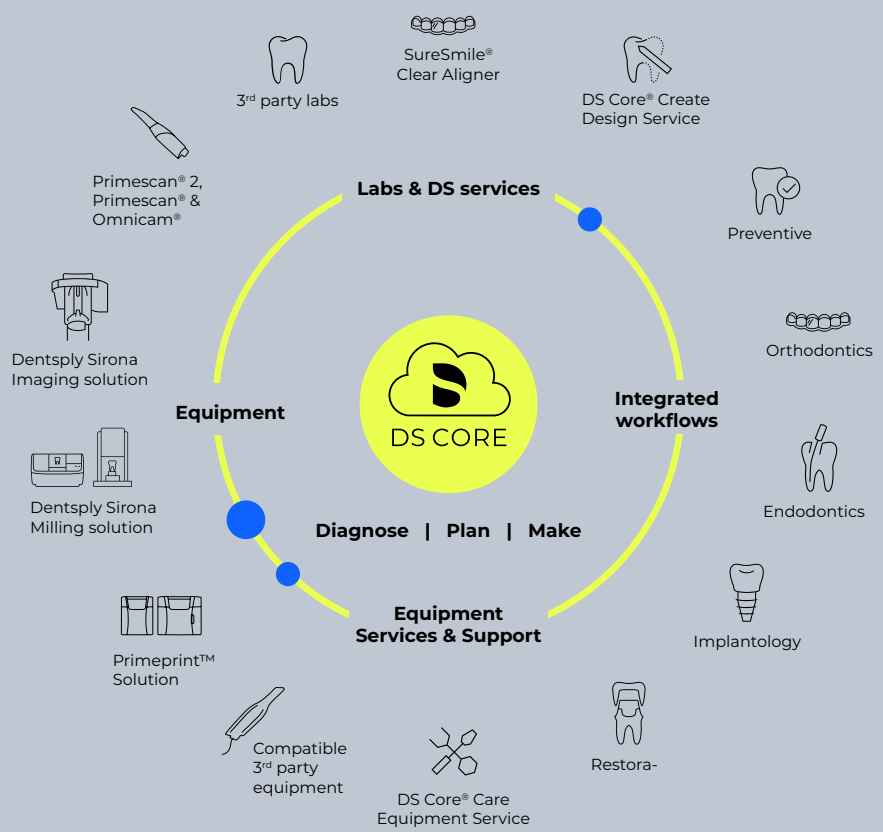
SureSmile®
Clear Aligner

3rd party labs

DS Core® Create
Design Service

Labs & DS services

Preventive

Primescan® 2,
Primescan® &
Omnicam®

Orthodontics

Dentsply Sirona
Imaging solution

DS CORE

Integrated
workflows

Equipment

Endodontics

Dentsply Sirona
Milling solution

Diagnose | Plan | Make

Equipment
Services & Support

Implantology

Primeprint™
Solution

Compatible
3rd party
equipment

Restora-

DS Core® Care
Equipment Service